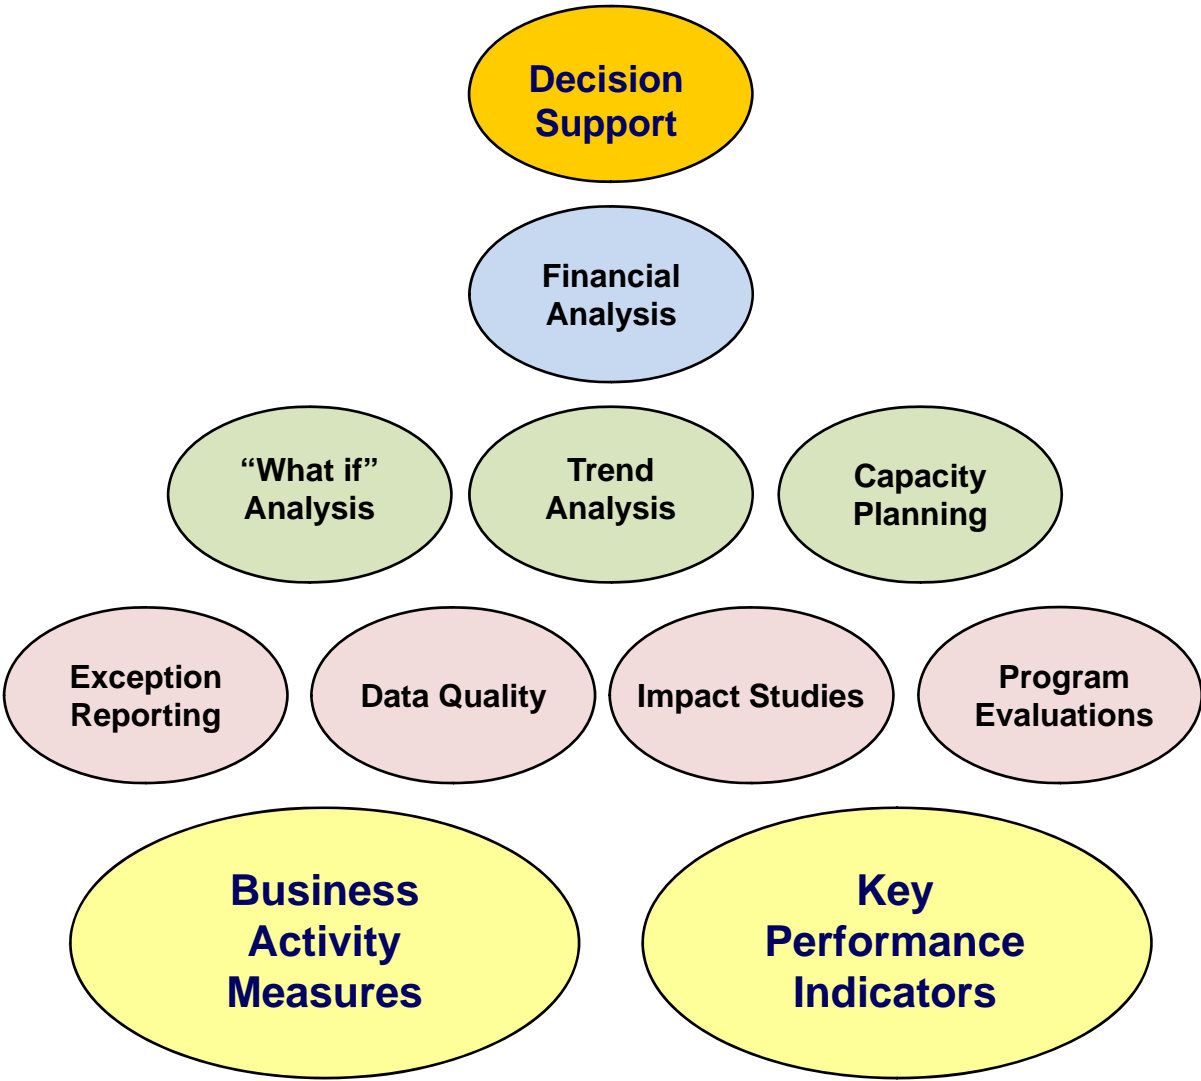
Decision Support

Financial Analysis

“What if” Analysis

Trend Analysis

Capacity Planning

Exception Reporting

Data Quality

Impact Studies

Program Evaluations

Business Activity Measures

Key Performance Indicators